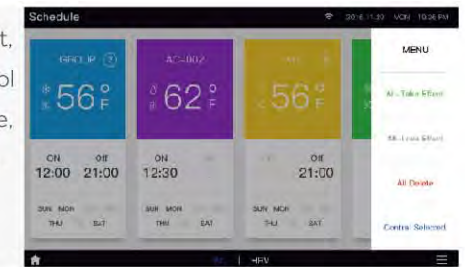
t,
ol
e,

Schedule
2016.11.30 MON 10:36 PM

GROUP ?
56°F
ON 12:00
Off 21:00
SUN MON
THU SAT

AC-002
62°F
ON 12:30
SUN MON
THU SAT

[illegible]
56°F
Off 21:00
SUN MON
THU SAT

MENU
All - Take Effect
All - Lose Effect
All Delete
Control Selected

AC | HRV